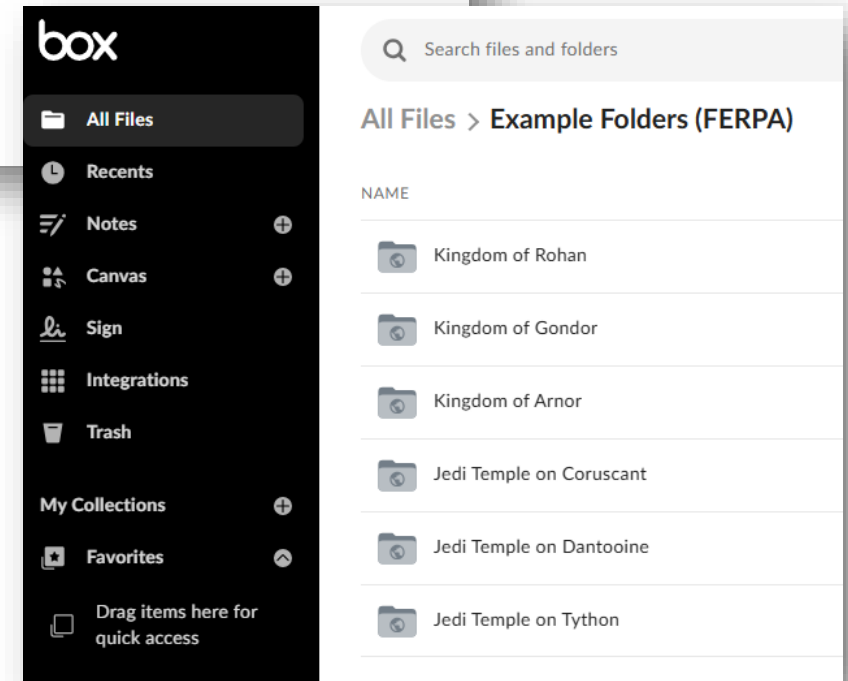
box

All Files
Recents
Notes
Canvas
Sign
Integrations
Trash

My Collections
Favorites
Drag items here for quick access

Search files and folders

All Files > Example Folders (FERPA)

NAME

Kingdom of Rohan
Kingdom of Gondor
Kingdom of Arnor
Jedi Temple on Coruscant
Jedi Temple on Dantooine
Jedi Temple on Tython